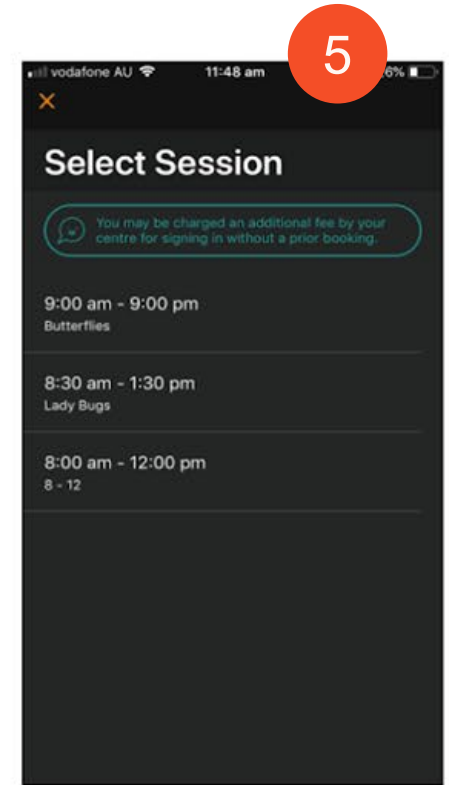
vodafone AU 11:48 am 5 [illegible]6%

×

Select Session

You may be charged an additional fee by your centre for signing in without a prior booking.

9:00 am - 9:00 pm
Butterflies

8:30 am - 1:30 pm
Lady Bugs

8:00 am - 12:00 pm
8 - 12